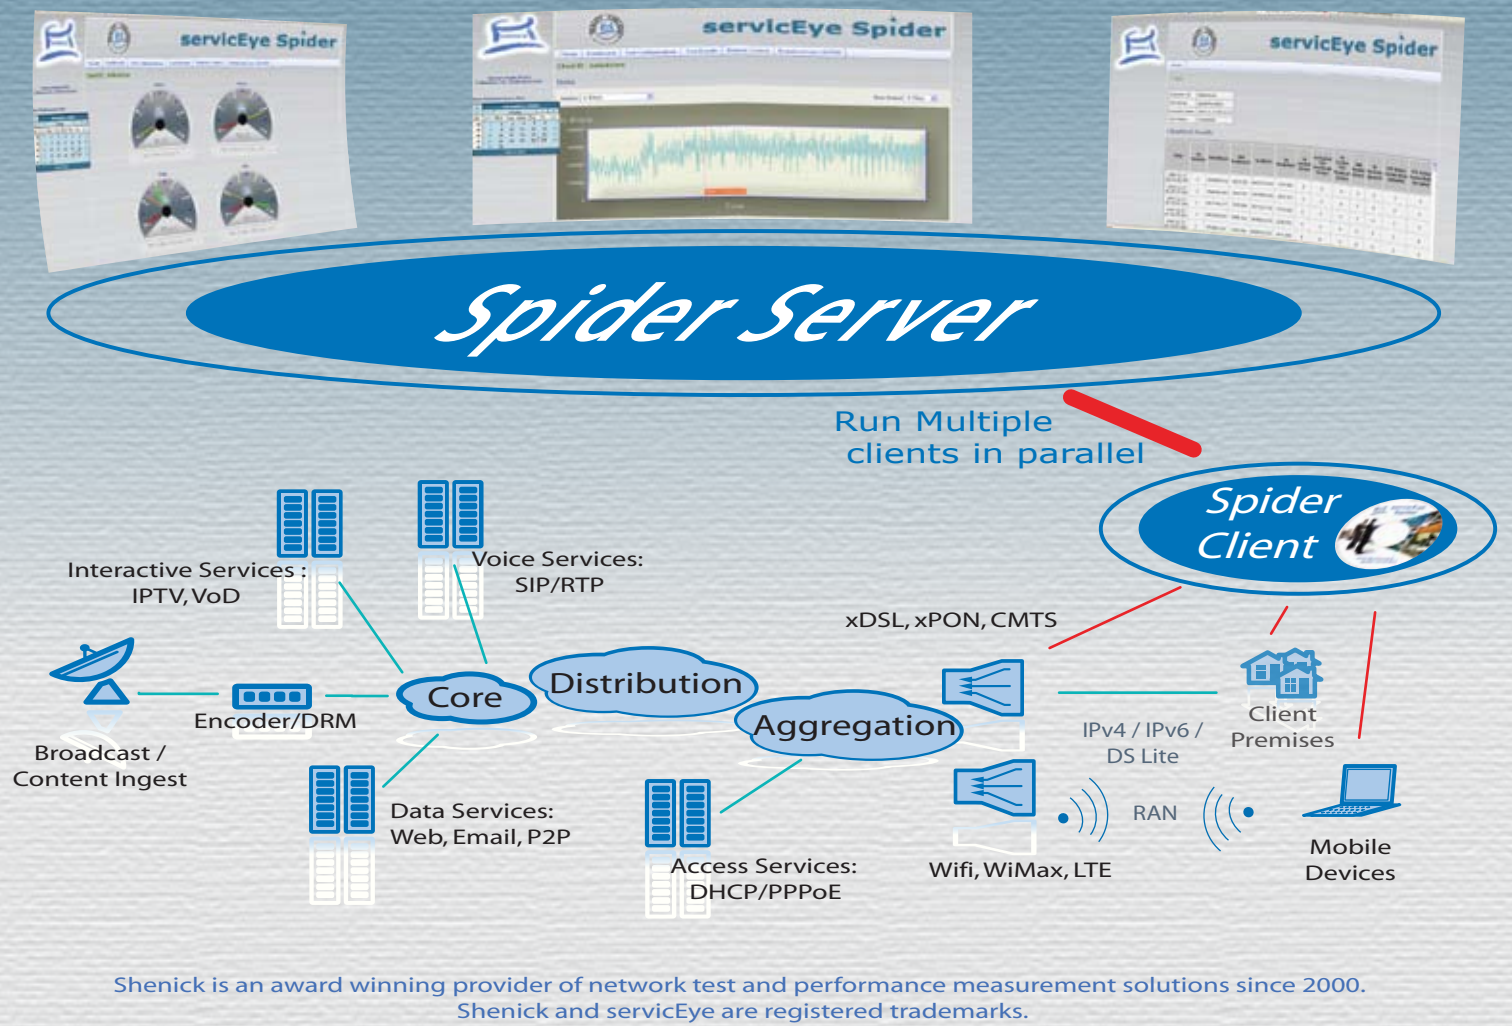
servicEye Spider

servicEye Spider

servicEye Spider

Spider Server

Run Multiple clients in parallel

Spider Client

Interactive Services : IPTV, VoD

Voice Services: SIP/RTP

xDSL, xPON, CMTS

Core

Distribution

Aggregation

Encoder/DRM

Broadcast / Content Ingest

IPv4 / IPv6 / DS Lite

Client Premises

Data Services: Web, Email, P2P

RAN

Access Services: DHCP/PPPoE

Wifi, WiMax, LTE

Mobile Devices

Shenick is an award winning provider of network test and performance measurement solutions since 2000.
Shenick and servicEye are registered trademarks.